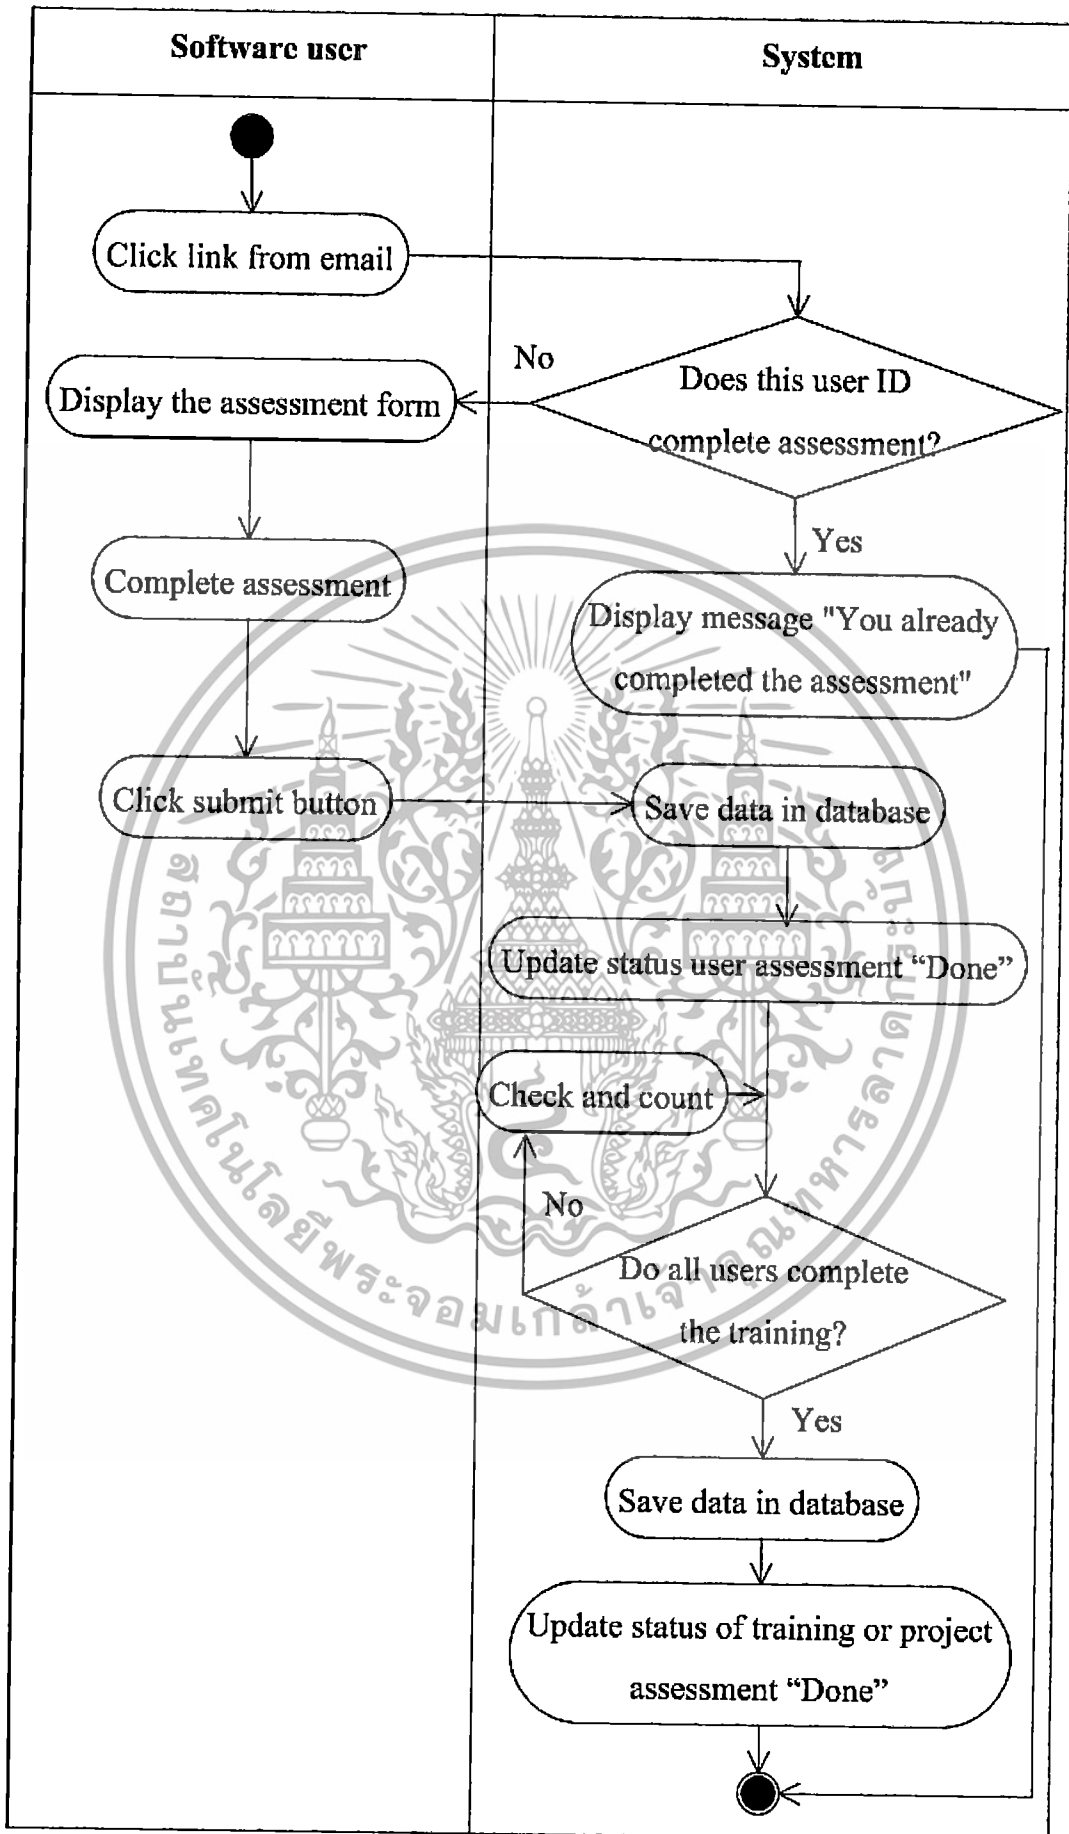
Software user

System

Click link from email

No

Does this user ID complete assessment?

Display the assessment form

Yes

Complete assessment

Display message "You already completed the assessment"

Click submit button

Save data in database

Update status user assessment "Done"

Check and count

No

Do all users complete the training?

Yes

Save data in database

Update status of training or project assessment "Done"

สถาบันเทคโนโลยีพระจอมเกล้าเจ้าคุณทหารลาดกระบัง